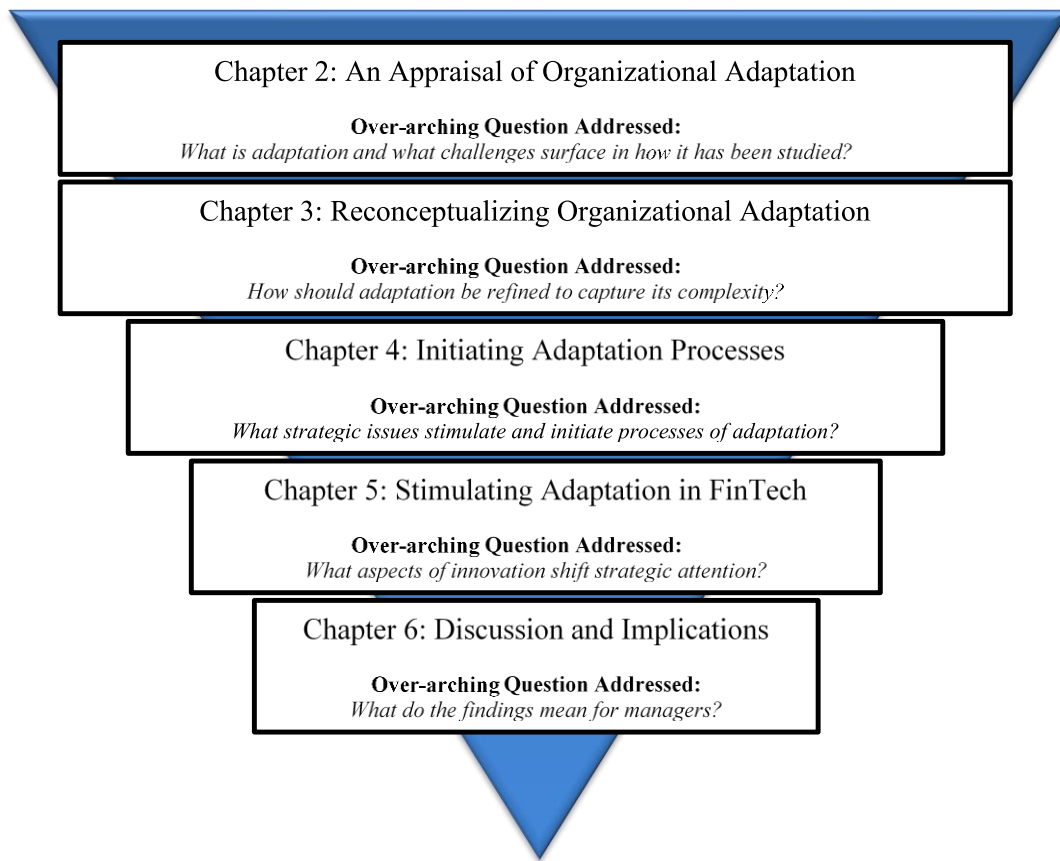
Chapter 2: An Appraisal of Organizational Adaptation

Over-arching Question Addressed:
What is adaptation and what challenges surface in how it has been studied?

Chapter 3: Reconceptualizing Organizational Adaptation

Over-arching Question Addressed:
How should adaptation be refined to capture its complexity?

Chapter 4: Initiating Adaptation Processes

Over-arching Question Addressed:
What strategic issues stimulate and initiate processes of adaptation?

Chapter 5: Stimulating Adaptation in FinTech

Over-arching Question Addressed:
What aspects of innovation shift strategic attention?

Chapter 6: Discussion and Implications

Over-arching Question Addressed:
What do the findings mean for managers?